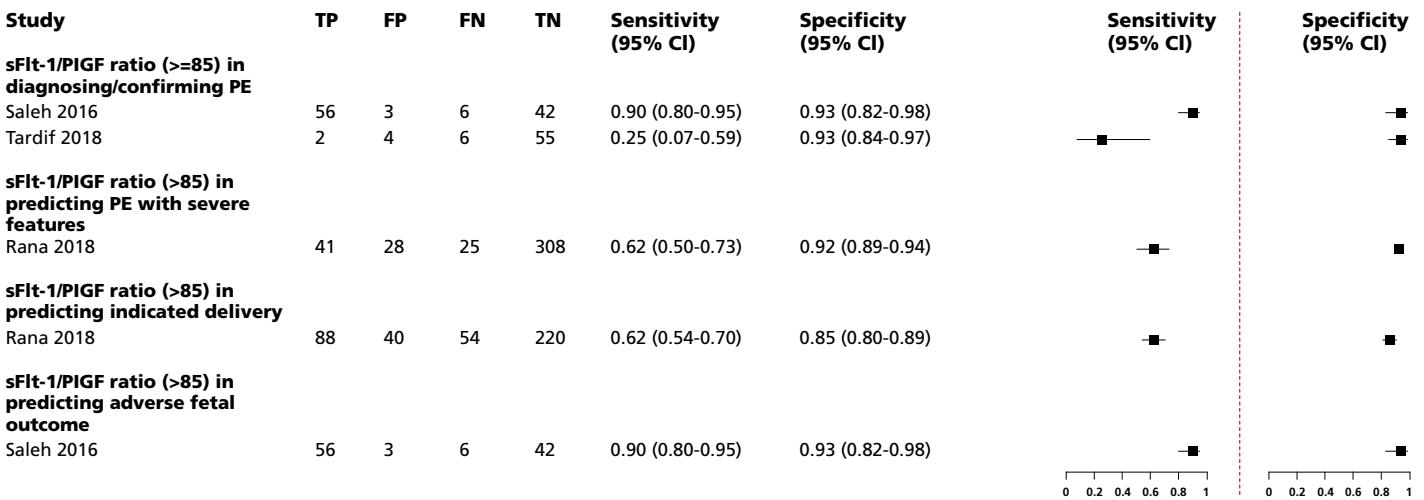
| Study | TP | FP | FN | TN | Sensitivity (95% CI) | Specificity (95% CI) | Sensitivity (95% CI) | Specificity (95% CI) |
|---|---|---|---|---|---|---|---|---|
| **sFlt-1/PIGF ratio (>=85) in diagnosing/confirming PE** | | | | | | | | |
| Saleh 2016 | 56 | 3 | 6 | 42 | 0.90 (0.80-0.95) | 0.93 (0.82-0.98) | | |
| Tardif 2018 | 2 | 4 | 6 | 55 | 0.25 (0.07-0.59) | 0.93 (0.84-0.97) | | |
| **sFlt-1/PIGF ratio (>85) in predicting PE with severe features** | | | | | | | | |
| Rana 2018 | 41 | 28 | 25 | 308 | 0.62 (0.50-0.73) | 0.92 (0.89-0.94) | | |
| **sFlt-1/PIGF ratio (>85) in predicting indicated delivery** | | | | | | | | |
| Rana 2018 | 88 | 40 | 54 | 220 | 0.62 (0.54-0.70) | 0.85 (0.80-0.89) | | |
| **sFlt-1/PIGF ratio (>85) in predicting adverse fetal outcome** | | | | | | | | |
| Saleh 2016 | 56 | 3 | 6 | 42 | 0.90 (0.80-0.95) | 0.93 (0.82-0.98) | | |

0 0.2 0.4 0.6 0.8 1

0 0.2 0.4 0.6 0.8 1